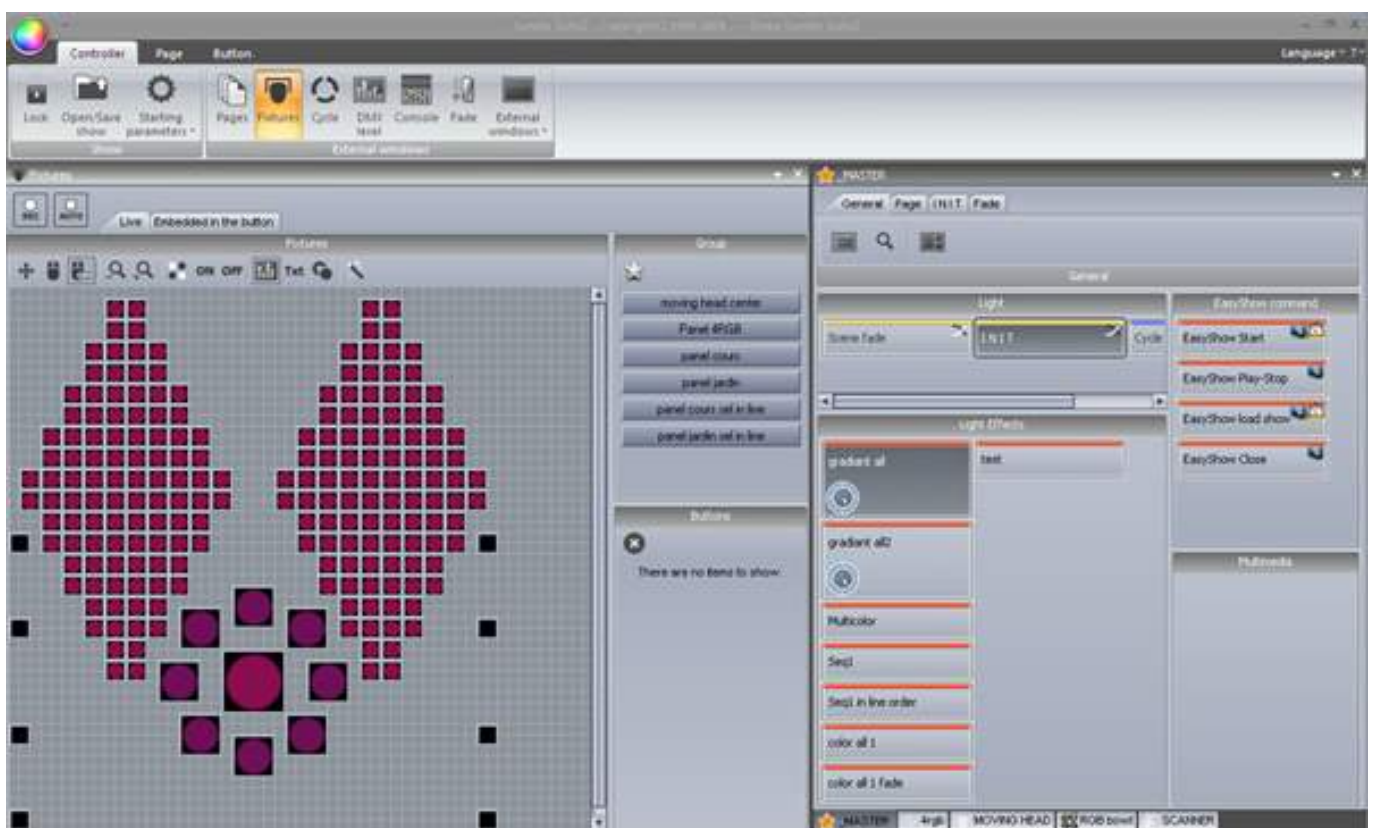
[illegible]

Controller Page Button

Language

Lock Open/Save show Starting parameters

Show

Pages Fixtures Cycle DMX level Console Fade External windows

External windows

Fixtures

REC AUTO

Live Embedded in the button

Fixtures

ON OFF Txt

Group

moving head center

Panel 4RGB

panel cours

panel jardin

panel cours sel in line

panel jardin sel in line

Buttons

There are no items to show.

MASTER

General Page INIT Fade

General

Light

Scene fade

INIT

Cycle

Light Effects

gradiant all

test

gradiant all2

Multicolor

Seq1

Seq1 in line order

color all 1

color all 1 fade

EasyShow command

EasyShow Start

EasyShow Play-Stop

EasyShow load show

EasyShow Close

Multimedia

MASTER 4rgb MOVING HEAD RGB bowl SCANNER